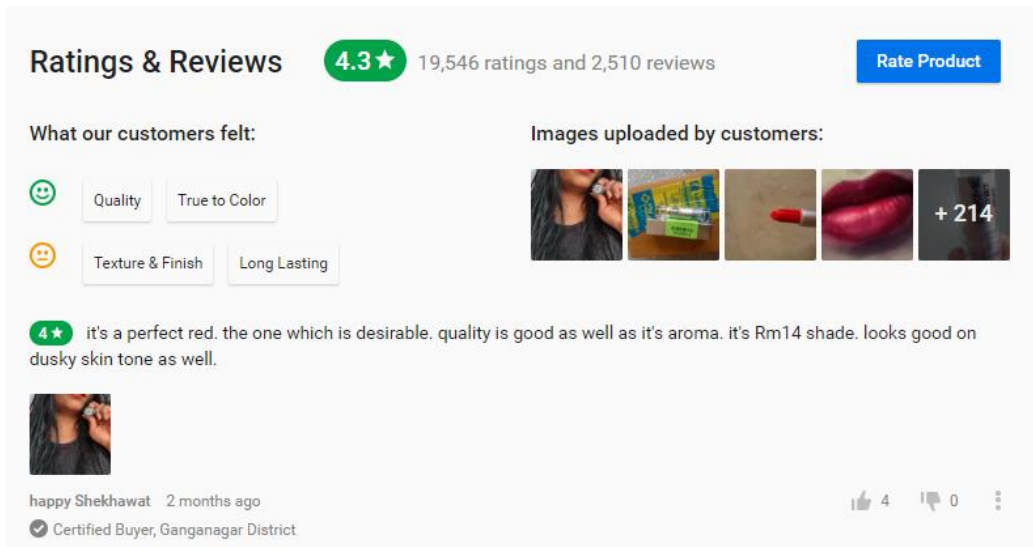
Ratings & Reviews 4.3★ 19,546 ratings and 2,510 reviews

Rate Product

What our customers felt:

Quality True to Color

Texture & Finish Long Lasting

Images uploaded by customers:

+ 214

4★ it's a perfect red. the one which is desirable. quality is good as well as it's aroma. it's Rm14 shade. looks good on dusky skin tone as well.

happy Shekhawat 2 months ago

Certified Buyer, Ganganagar District

4 0